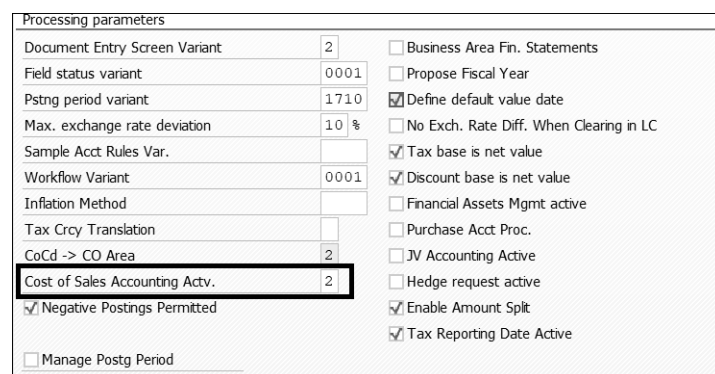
Processing parameters

| | | |
|---|---|---|
| Document Entry Screen Variant | 2 | Business Area Fin. Statements |
| Field status variant | 0001 | Propose Fiscal Year |
| Pstng period variant | 1710 | Define default value date |
| Max. exchange rate deviation | 10 % | No Exch. Rate Diff. When Clearing in LC |
| Sample Acct Rules Var. | | Tax base is net value |
| Workflow Variant | 0001 | Discount base is net value |
| Inflation Method | | Financial Assets Mgmt active |
| Tax Crcy Translation | | Purchase Acct Proc. |
| CoCd -> CO Area | 2 | JV Accounting Active |
| Cost of Sales Accounting Actv. | 2 | Hedge request active |
| Negative Postings Permitted | | Enable Amount Split |
| | | Tax Reporting Date Active |

Manage Postg Period